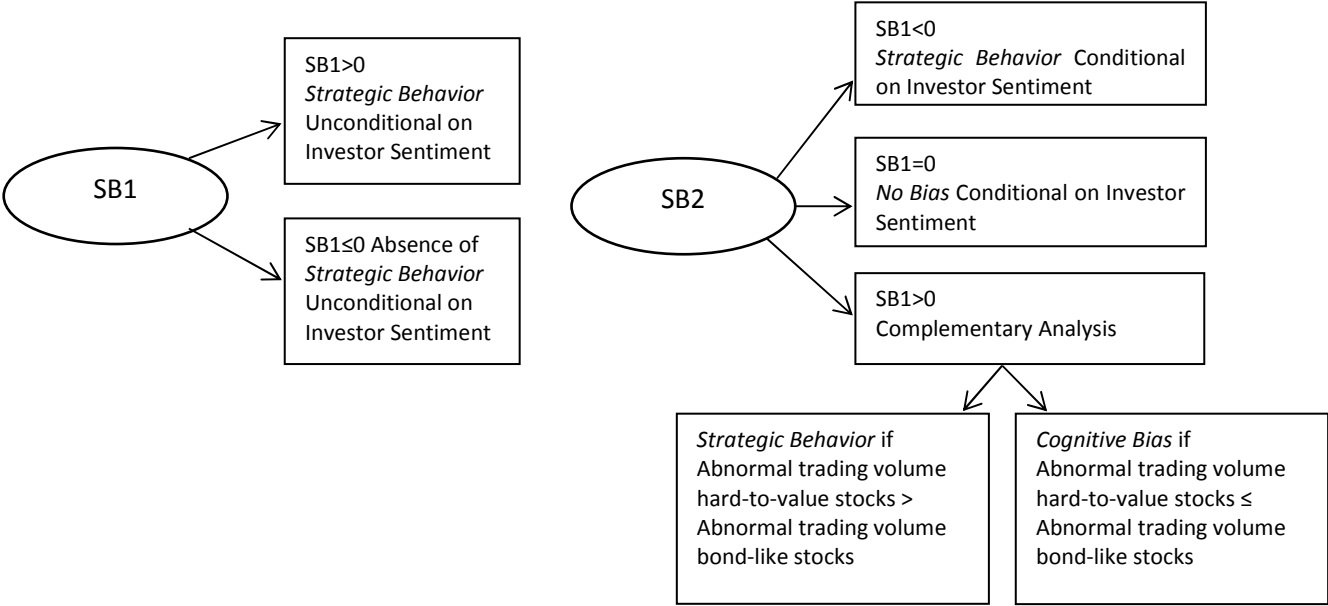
SB1

SB1>0
Strategic Behavior Unconditional on Investor Sentiment

SB1≤0 Absence of Strategic Behavior Unconditional on Investor Sentiment

SB2

SB1<0
Strategic Behavior Conditional on Investor Sentiment

SB1=0
No Bias Conditional on Investor Sentiment

SB1>0
Complementary Analysis

Strategic Behavior if Abnormal trading volume hard-to-value stocks > Abnormal trading volume bond-like stocks

Cognitive Bias if Abnormal trading volume hard-to-value stocks ≤ Abnormal trading volume bond-like stocks